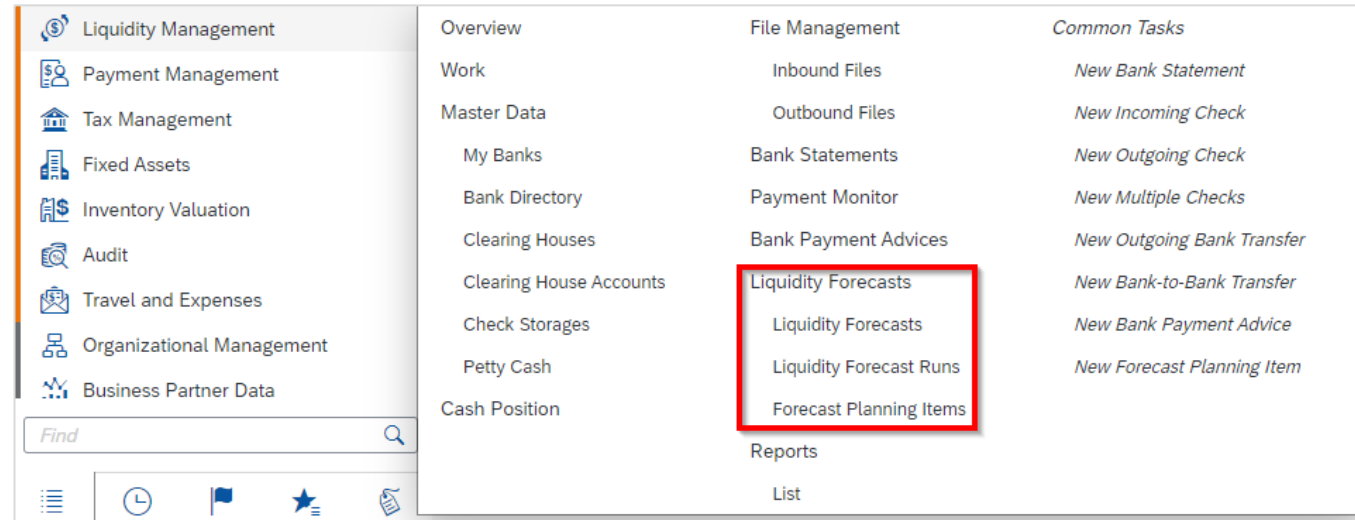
Liquidity Management
Payment Management
Tax Management
Fixed Assets
Inventory Valuation
Audit
Travel and Expenses
Organizational Management
Business Partner Data
Find

Overview
Work
Master Data
My Banks
Bank Directory
Clearing Houses
Clearing House Accounts
Check Storages
Petty Cash
Cash Position

File Management
Inbound Files
Outbound Files
Bank Statements
Payment Monitor
Bank Payment Advices
Liquidity Forecasts
Liquidity Forecasts
Liquidity Forecast Runs
Forecast Planning Items
Reports
List

Common Tasks
New Bank Statement
New Incoming Check
New Outgoing Check
New Multiple Checks
New Outgoing Bank Transfer
New Bank-to-Bank Transfer
New Bank Payment Advice
New Forecast Planning Item